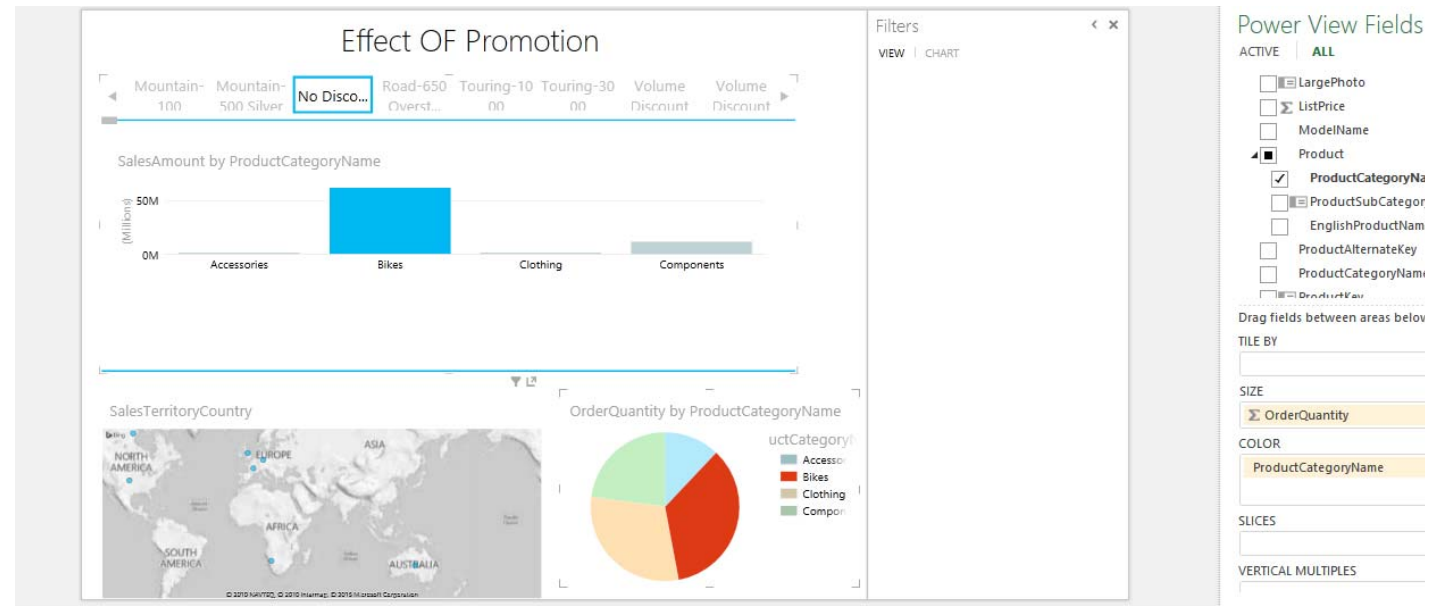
Effect OF Promotion

Mountain-100 | Mountain-500 Silver | No Disco... | Road-650 Overst... | Touring-1000 | Touring-3000 | Volume Discount | Volume Discount

SalesAmount by ProductCategoryName

50M
0M
(Millions)

Accessories | Bikes | Clothing | Components

SalesTerritoryCountry

NORTH AMERICA
EUROPE
ASIA
AFRICA
SOUTH AMERICA
AUSTRALIA

© 2010 NAVTEQ, © 2010 Intermap, © 2015 Microsoft Corporation

OrderQuantity by ProductCategoryName

uctCategory
Accesso
Bikes
Clothing
Compon

Filters
VIEW | CHART

Power View Fields
ACTIVE | ALL

LargePhoto
ListPrice
ModelName
Product
ProductCategoryNa
ProductSubCategor
EnglishProductNam
ProductAlternateKey
ProductCategoryName
ProductKey

Drag fields between areas below
TILE BY
SIZE
Σ OrderQuantity
COLOR
ProductCategoryName
SLICES
VERTICAL MULTIPLES